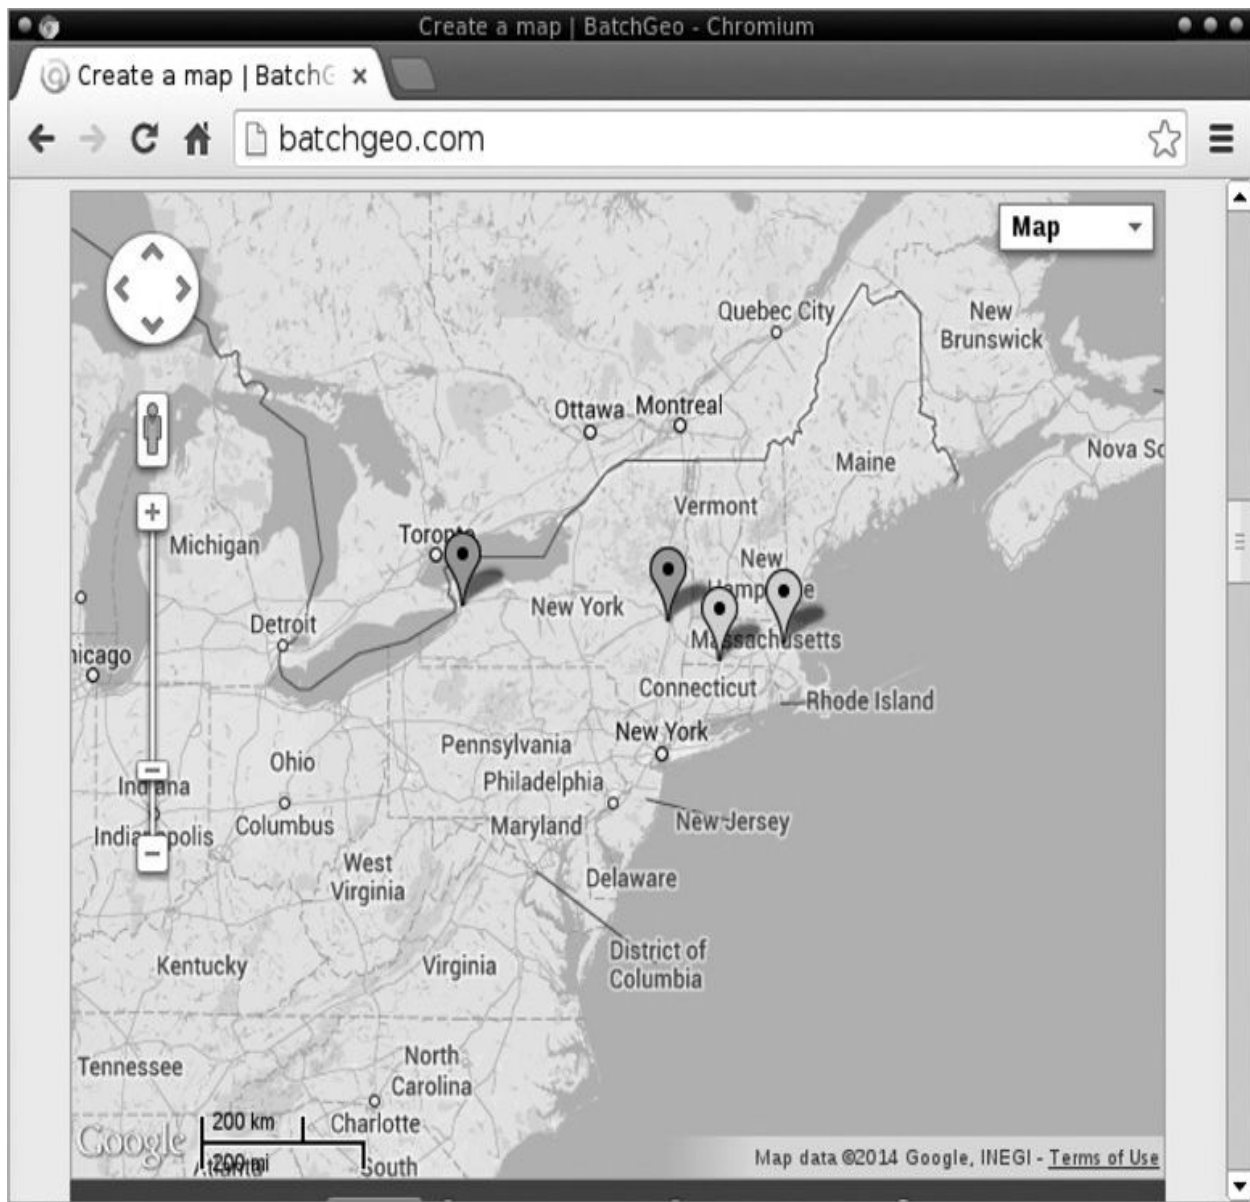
Create a map | BatchGeo - Chromium

Create a map | BatchG ×

batchgeo.com

Map

Quebec City

New Brunswick

Ottawa

Montreal

Maine

Nova Sc

Vermont

Michigan

Toronto

New Hampshire

New York

Massachusetts

Detroit

hicago

Connecticut

Rhode Island

New York

Pennsylvania

Ohio

Philadelphia

Indiana

Columbus

New Jersey

Indianapolis

Maryland

West Virginia

Delaware

District of Columbia

Kentucky

Virginia

Tennessee

North Carolina

Charlotte

Google

200 km

200 mi

Atlanta

South

Map data ©2014 Google, INEGI - Terms of Use